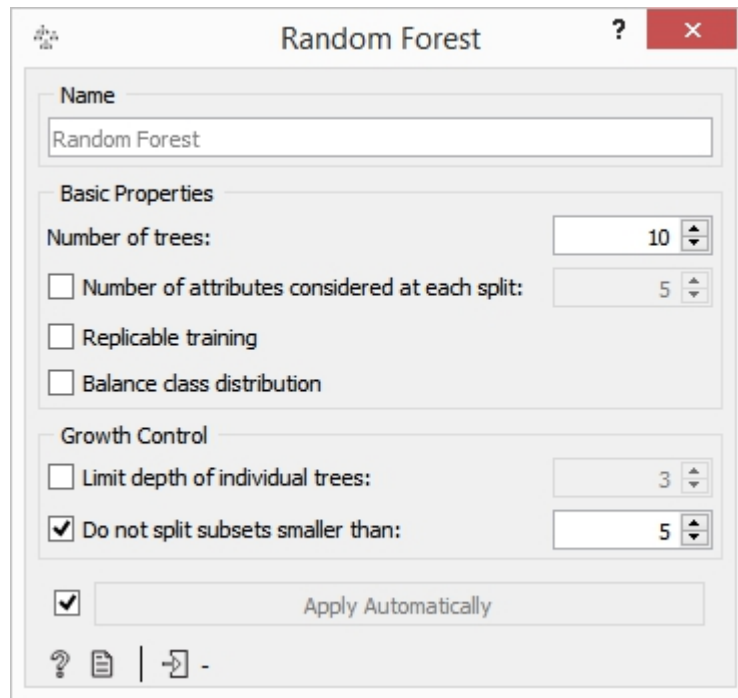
Random Forest
?
×
Name
Random Forest
Basic Properties
Number of trees: 10
Number of attributes considered at each split: 5
Replicable training
Balance class distribution
Growth Control
Limit depth of individual trees: 3
Do not split subsets smaller than: 5
Apply Automatically
-